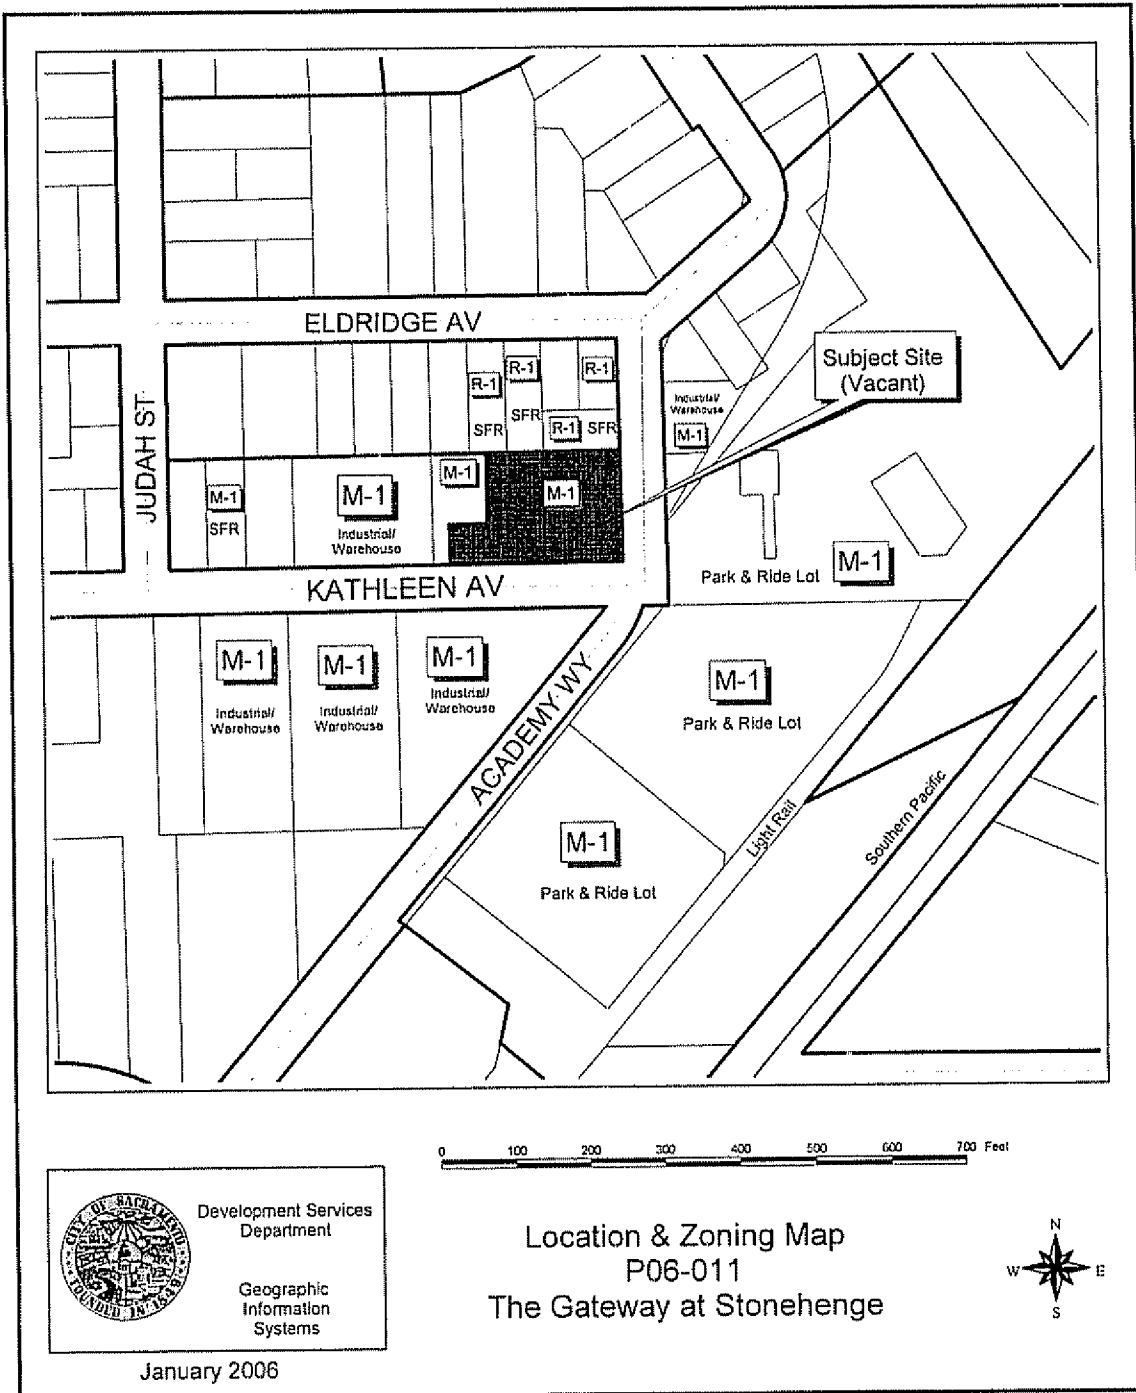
ELDRIDGE AV

JUDAH ST

R-1

R-1

R-1

SFR

SFR

R-1

SFR

M-1

SFR

M-1

Industrial/ Warehouse

M-1

M-1

Subject Site (Vacant)

Industrial/ Warehouse

M-1

KATHLEEN AV

Park & Ride Lot

M-1

M-1

Industrial/ Warehouse

M-1

Industrial/ Warehouse

M-1

Industrial/ Warehouse

ACADEMY WY

M-1

Park & Ride Lot

M-1

Park & Ride Lot

Light Rail

Southern Pacific

0 100 200 300 400 500 600 700 Feet

CITY OF SACRAMENTO FOUNDED IN 1849

Development Services Department

Geographic Information Systems

January 2006

Location & Zoning Map
P06-011
The Gateway at Stonehenge

N
W E
S